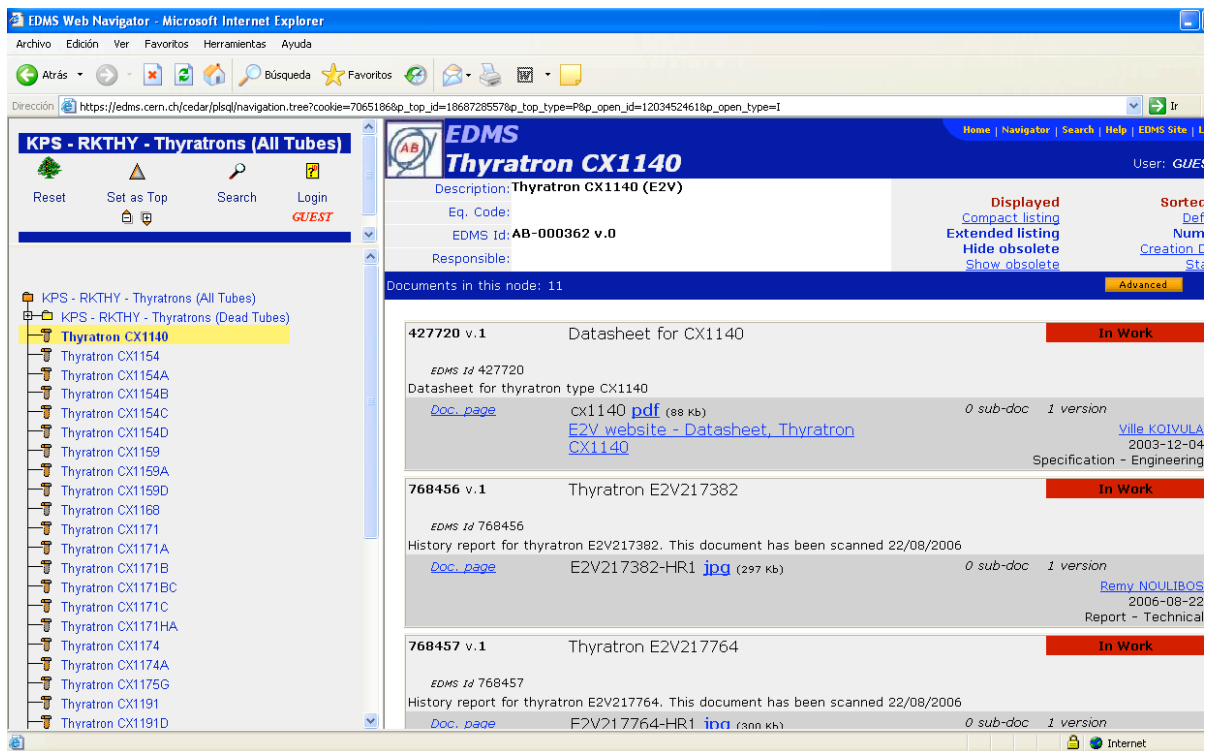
EDMS Web Navigator - Microsoft Internet Explorer

Archivo Edición Ver Favoritos Herramientas Ayuda

Atrás Búsqueda Favoritos

Dirección https://edms.cern.ch/cedar/plsql/navigation.tree?cookie=7065186&p_top_id=1868728557&p_top_type=P&p_open_id=1203452461&p_open_type=I Ir

KPS - RKTHY - Thyratrons (All Tubes)

Reset Set as Top Search Login GUEST

KPS - RKTHY - Thyratrons (All Tubes)
KPS - RKTHY - Thyratrons (Dead Tubes)
Thyratron CX1140
Thyratron CX1154
Thyratron CX1154A
Thyratron CX1154B
Thyratron CX1154C
Thyratron CX1154D
Thyratron CX1159
Thyratron CX1159A
Thyratron CX1159D
Thyratron CX1168
Thyratron CX1171
Thyratron CX1171A
Thyratron CX1171B
Thyratron CX1171BC
Thyratron CX1171C
Thyratron CX1171HA
Thyratron CX1174
Thyratron CX1174A
Thyratron CX1175G
Thyratron CX1191
Thyratron CX1191D

AB EDMS
Thyratron CX1140

Home | Navigator | Search | Help | EDMS Site | L

User: GUES

Description: Thyratron CX1140 (E2V)
Eq. Code:
EDMS Id: AB-000362 v.0
Responsible:

Displayed
Compact listing
Extended listing
Hide obsolete
Show obsolete

Sorted
Def
Num
Creation D
Sta

Documents in this node: 11

Advanced

427720 v.1 Datasheet for CX1140 In Work
EDMS Id 427720
Datasheet for thyratron type CX1140
Doc. page CX1140 pdf (88 Kb) 0 sub-doc 1 version
E2V website - Datasheet, Thyratron CX1140
Ville KOIVULA
2003-12-04
Specification - Engineering

768456 v.1 Thyratron E2V217382 In Work
EDMS Id 768456
History report for thyratron E2V217382. This document has been scanned 22/08/2006
Doc. page E2V217382-HR1 jpg (297 Kb) 0 sub-doc 1 version
Remy NOULIBOS
2006-08-22
Report - Technical

768457 v.1 Thyratron E2V217764 In Work
EDMS Id 768457
History report for thyratron E2V217764. This document has been scanned 22/08/2006
Doc. page E2V217764-HR1 jpg (300 Kb) 0 sub-doc 1 version

Internet